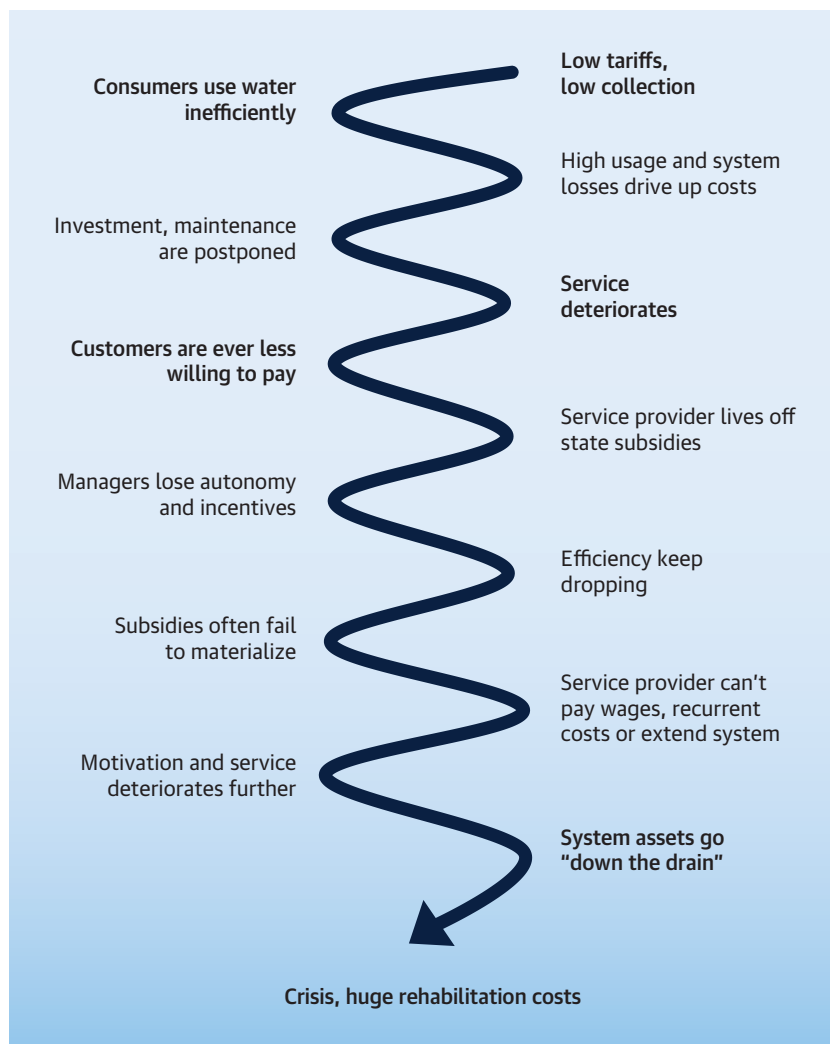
Low tariffs, low collection

Consumers use water inefficiently

High usage and system losses drive up costs

Investment, maintenance are postponed

Service deteriorates

Customers are ever less willing to pay

Service provider lives off state subsidies

Managers lose autonomy and incentives

Efficiency keep dropping

Subsidies often fail to materialize

Service provider can't pay wages, recurrent costs or extend system

Motivation and service deteriorates further

System assets go "down the drain"

Crisis, huge rehabilitation costs